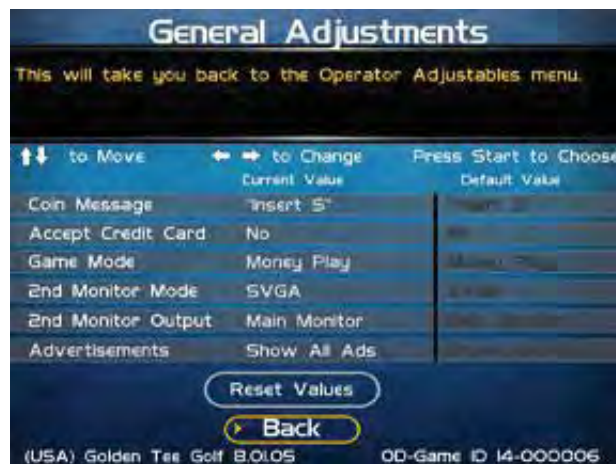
General Adjustments

This will take you back to the Operator Adjustables menu.

↑↓ to Move ← → to Change Press Start to Choose

| | Current Value | Default Value |
|---|---|---|
| Coin Message | "Insert $" | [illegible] |
| Accept Credit Card | No | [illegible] |
| Game Mode | Money Play | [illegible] |
| 2nd Monitor Mode | SVGA | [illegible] |
| 2nd Monitor Output | Main Monitor | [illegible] |
| Advertisements | Show All Ads | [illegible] |

Reset Values

Back

(USA) Golden Tee Golf 8.01.05 OD-Game ID 14-000006